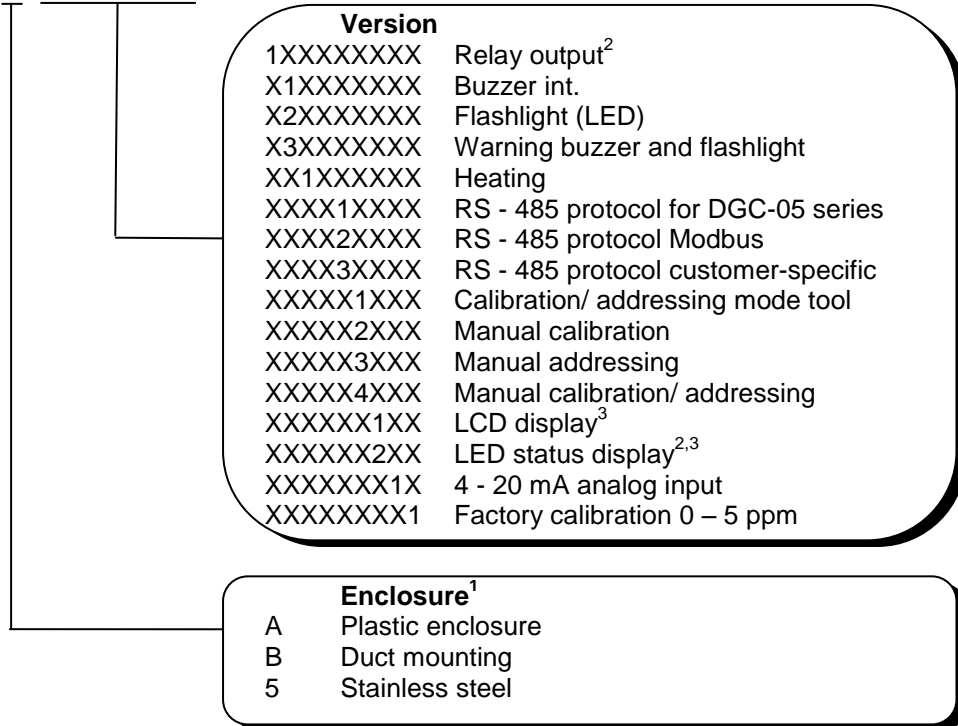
| Version | |
|---|---|
| 1XXXXXXXX | Relay output$^{2}$ |
| X1XXXXXXX | Buzzer int. |
| X2XXXXXXX | Flashlight (LED) |
| X3XXXXXXX | Warning buzzer and flashlight |
| XX1XXXXXX | Heating |
| XXXX1XXXX | RS - 485 protocol for DGC-05 series |
| XXXX2XXXX | RS - 485 protocol Modbus |
| XXXX3XXXX | RS - 485 protocol customer-specific |
| XXXXX1XXX | Calibration/ addressing mode tool |
| XXXXX2XXX | Manual calibration |
| XXXXX3XXX | Manual addressing |
| XXXXX4XXX | Manual calibration/ addressing |
| XXXXXX1XX | LCD display$^{3}$ |
| XXXXXX2XX | LED status display$^{2,3}$ |
| XXXXXXX1X | 4 - 20 mA analog input |
| XXXXXXXX1 | Factory calibration 0 – 5 ppm |

| Enclosure$^{1}$ | |
|---|---|
| A | Plastic enclosure |
| B | Duct mounting |
| 5 | Stainless steel |